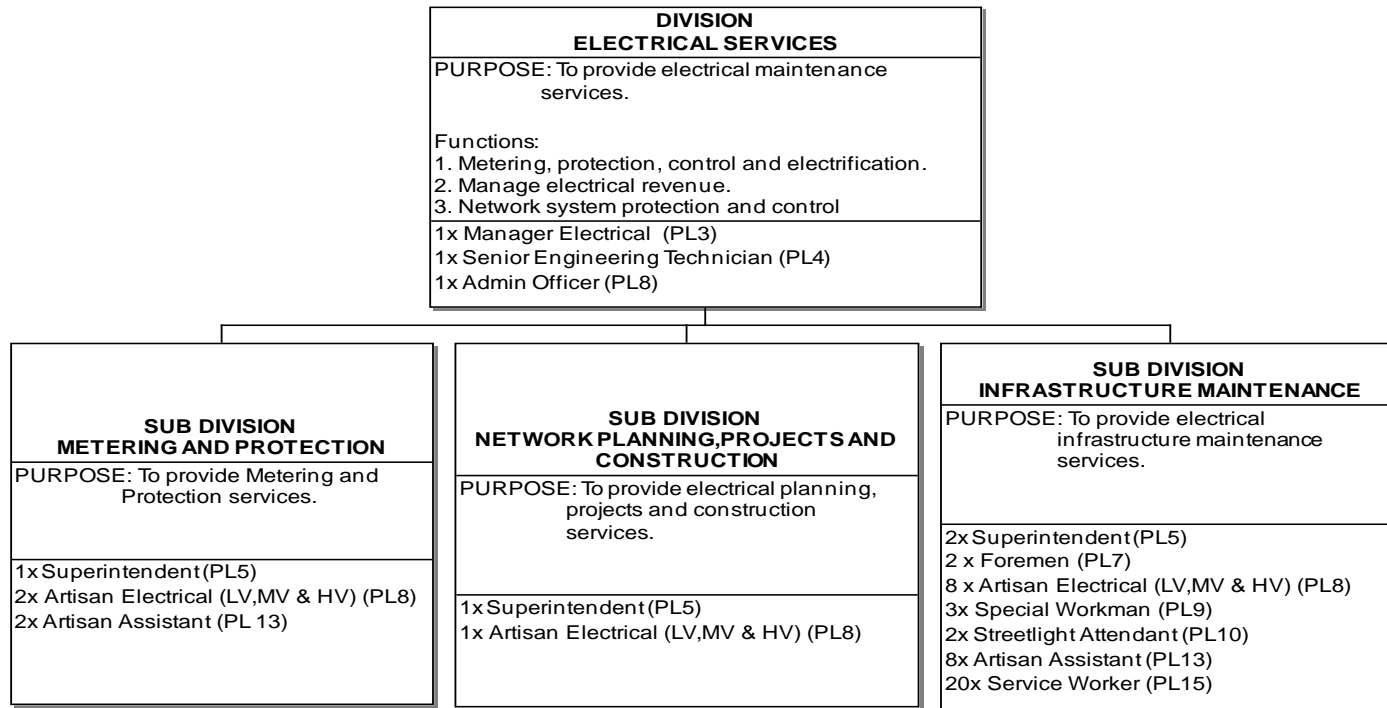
DIVISION
ELECTRICAL SERVICES

PURPOSE: To provide electrical maintenance services.

Functions:
1. Metering, protection, control and electrification.
2. Manage electrical revenue.
3. Network system protection and control

1x Manager Electrical (PL3)
1x Senior Engineering Technician (PL4)
1x Admin Officer (PL8)

SUB DIVISION
METERING AND PROTECTION

PURPOSE: To provide Metering and Protection services.

1x Superintendent (PL5)
2x Artisan Electrical (LV,MV & HV) (PL8)
2x Artisan Assistant (PL 13)

SUB DIVISION
NETWORK PLANNING,PROJECTS AND CONSTRUCTION

PURPOSE: To provide electrical planning, projects and construction services.

1x Superintendent (PL5)
1x Artisan Electrical (LV,MV & HV) (PL8)

SUB DIVISION
INFRASTRUCTURE MAINTENANCE

PURPOSE: To provide electrical infrastructure maintenance services.

2x Superintendent (PL5)
2 x Foremen (PL7)
8 x Artisan Electrical (LV,MV & HV) (PL8)
3x Special Workman (PL9)
2x Streetlight Attendant (PL10)
8x Artisan Assistant (PL13)
20x Service Worker (PL15)